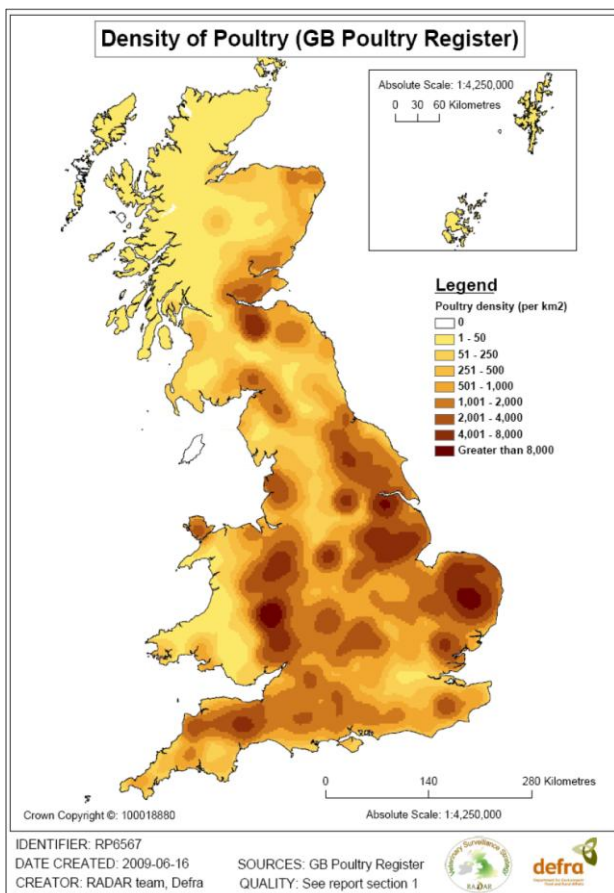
Density of Poultry (GB Poultry Register)

Absolute Scale: 1:4,250,000
0 30 60 Kilometres

Legend
Poultry density (per km2)
0
1 - 50
51 - 250
251 - 500
501 - 1,000
1,001 - 2,000
2,001 - 4,000
4,001 - 8,000
Greater than 8,000

0 140 280 Kilometres
Absolute Scale: 1:4,250,000

Crown Copyright ©: 100018880

IDENTIFIER: RP6567
DATE CREATED: 2009-06-16
CREATOR: RADAR team, Defra
SOURCES: GB Poultry Register
QUALITY: See report section 1
Veterinary Surveillance Strategy
RADAR
defra